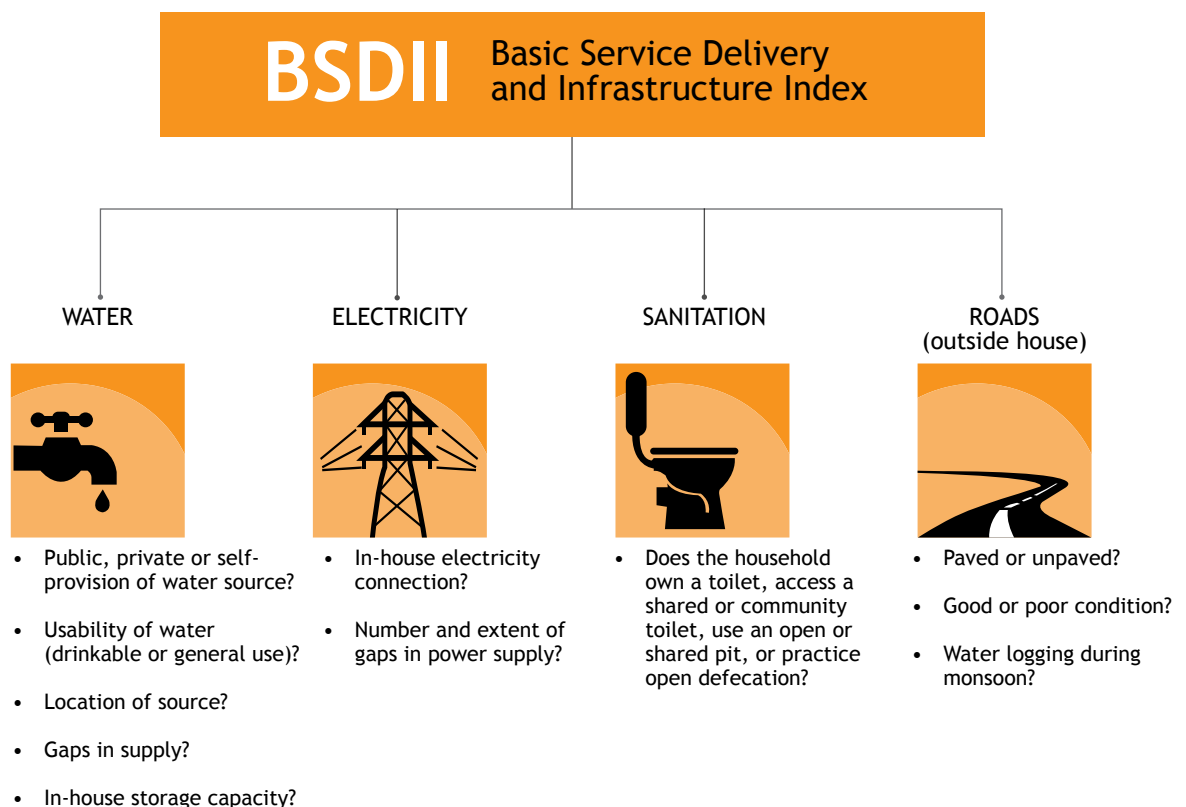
BSDII Basic Service Delivery and Infrastructure Index

WATER

- Public, private or self-provision of water source?
- Usability of water (drinkable or general use)?
- Location of source?
- Gaps in supply?
- In-house storage capacity?

ELECTRICITY

- In-house electricity connection?
- Number and extent of gaps in power supply?

SANITATION

- Does the household own a toilet, access a shared or community toilet, use an open or shared pit, or practice open defecation?

ROADS (outside house)

- Paved or unpaved?
- Good or poor condition?
- Water logging during monsoon?